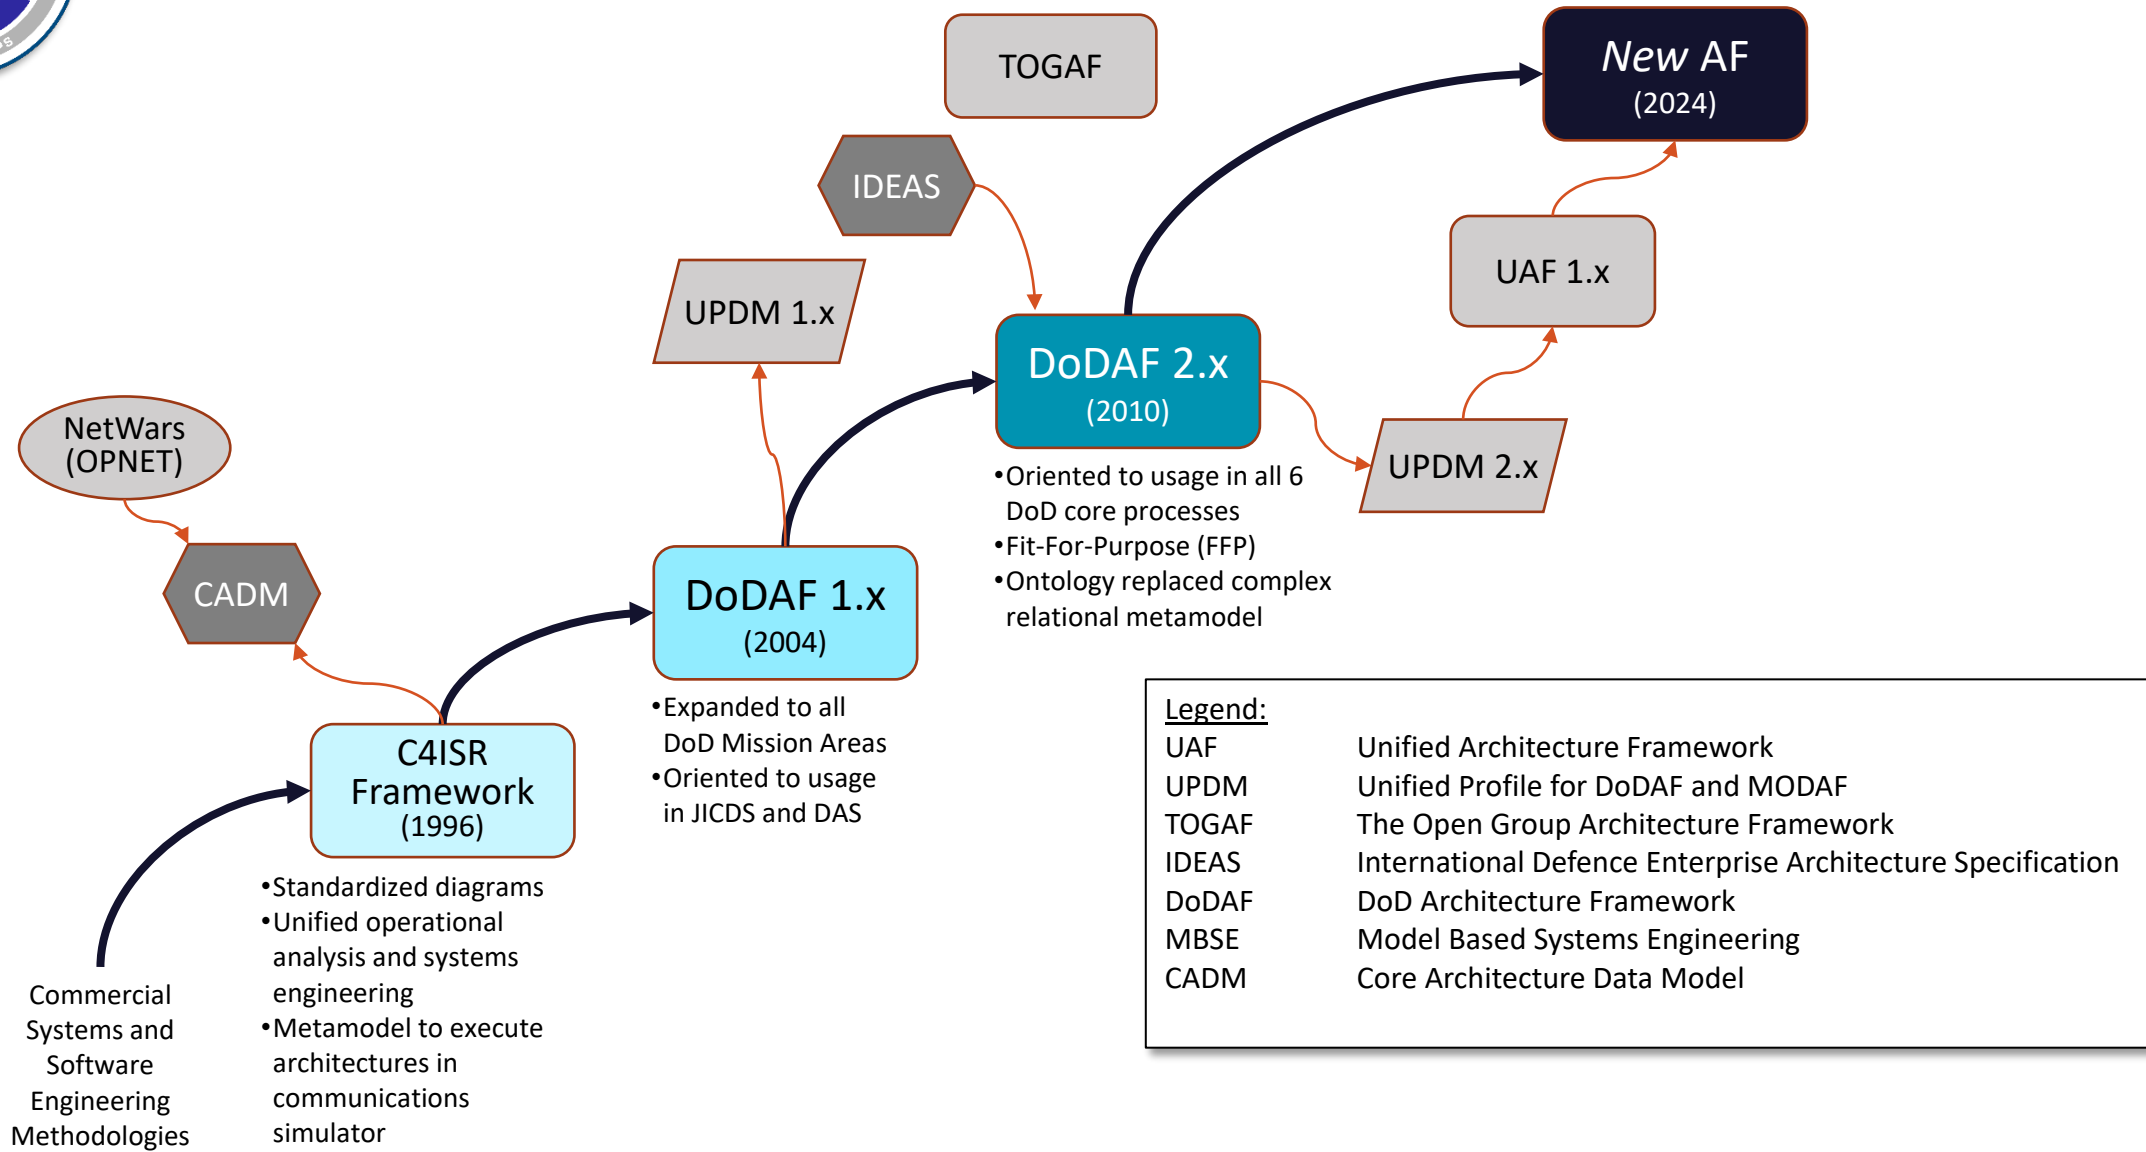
TOGAF

New AF
(2024)

IDEAS

UAF 1.x

UPDM 1.x

DoDAF 2.x
(2010)

NetWars
(OPNET)

UPDM 2.x

•Oriented to usage in all 6 DoD core processes
•Fit-For-Purpose (FFP)
•Ontology replaced complex relational metamodel

CADM

DoDAF 1.x
(2004)

•Expanded to all DoD Mission Areas
•Oriented to usage in JICDS and DAS

C4ISR Framework
(1996)

•Standardized diagrams
•Unified operational analysis and systems engineering
•Metamodel to execute architectures in communications simulator

Commercial Systems and Software Engineering Methodologies

Legend:

| | |
|---|---|
| UAF | Unified Architecture Framework |
| UPDM | Unified Profile for DoDAF and MODAF |
| TOGAF | The Open Group Architecture Framework |
| IDEAS | International Defence Enterprise Architecture Specification |
| DoDAF | DoD Architecture Framework |
| MBSE | Model Based Systems Engineering |
| CADM | Core Architecture Data Model |